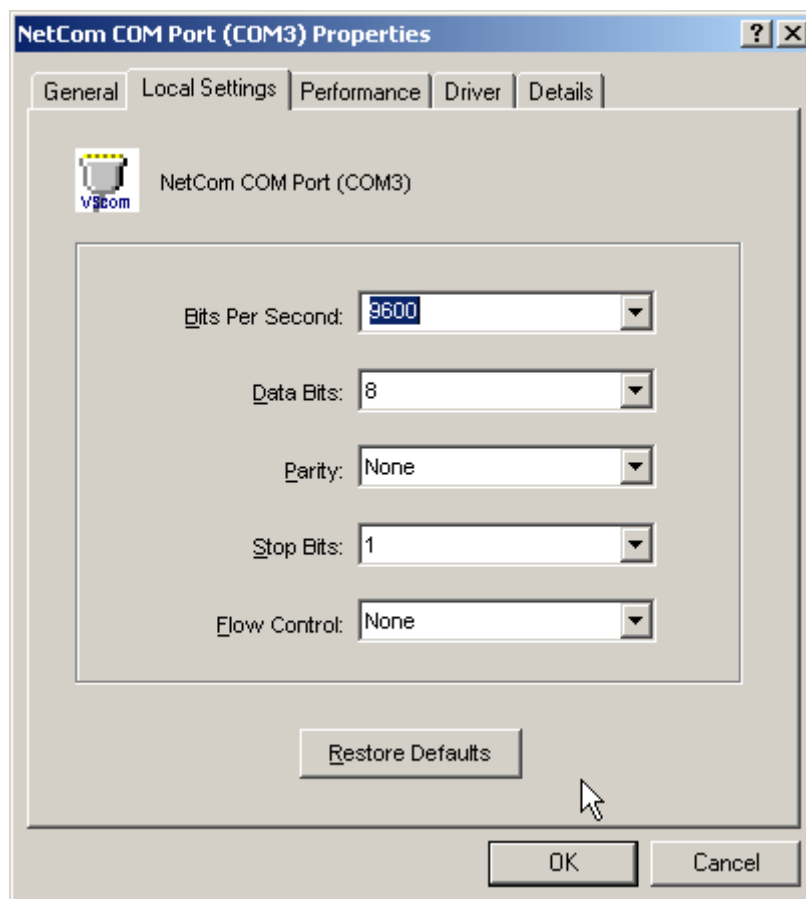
NetCom COM Port (COM3) Properties
?
X
General
Local Settings
Performance
Driver
Details
VScom
NetCom COM Port (COM3)
Bits Per Second: 9600
Data Bits: 8
Parity: None
Stop Bits: 1
Flow Control: None
Restore Defaults
OK
Cancel